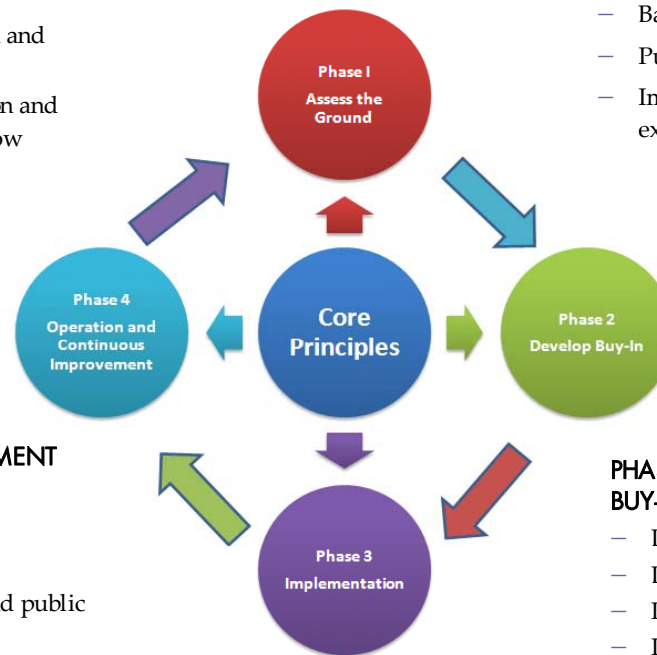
and

n and
ow

MENT

d public

Phase I
Assess the Ground

Phase 4
Operation and Continuous Improvement

Core Principles

Phase 2
Develop Buy-In

Phase 3
Implementation

– Ba
– Pu
– In
ex

PHA
BUY-
– I
– I
– I
– I